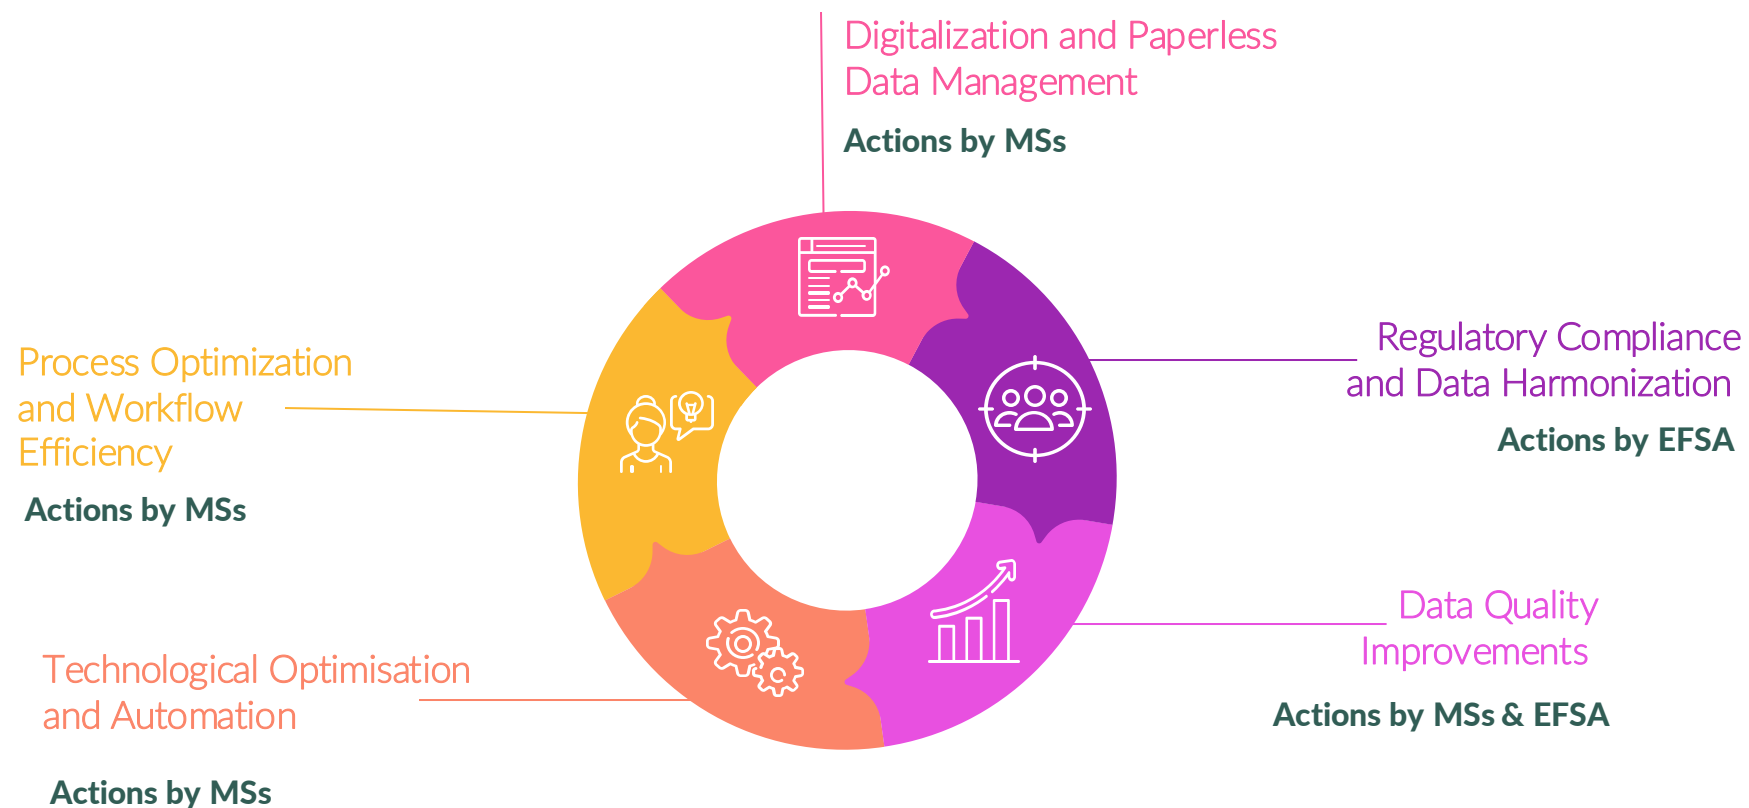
Digitalization and Paperless Data Management

Actions by MSs

Process Optimization and Workflow Efficiency

Actions by MSs

Regulatory Compliance and Data Harmonization

Actions by EFSA

Data Quality Improvements

Actions by MSs & EFSA

Technological Optimisation and Automation

Actions by MSs